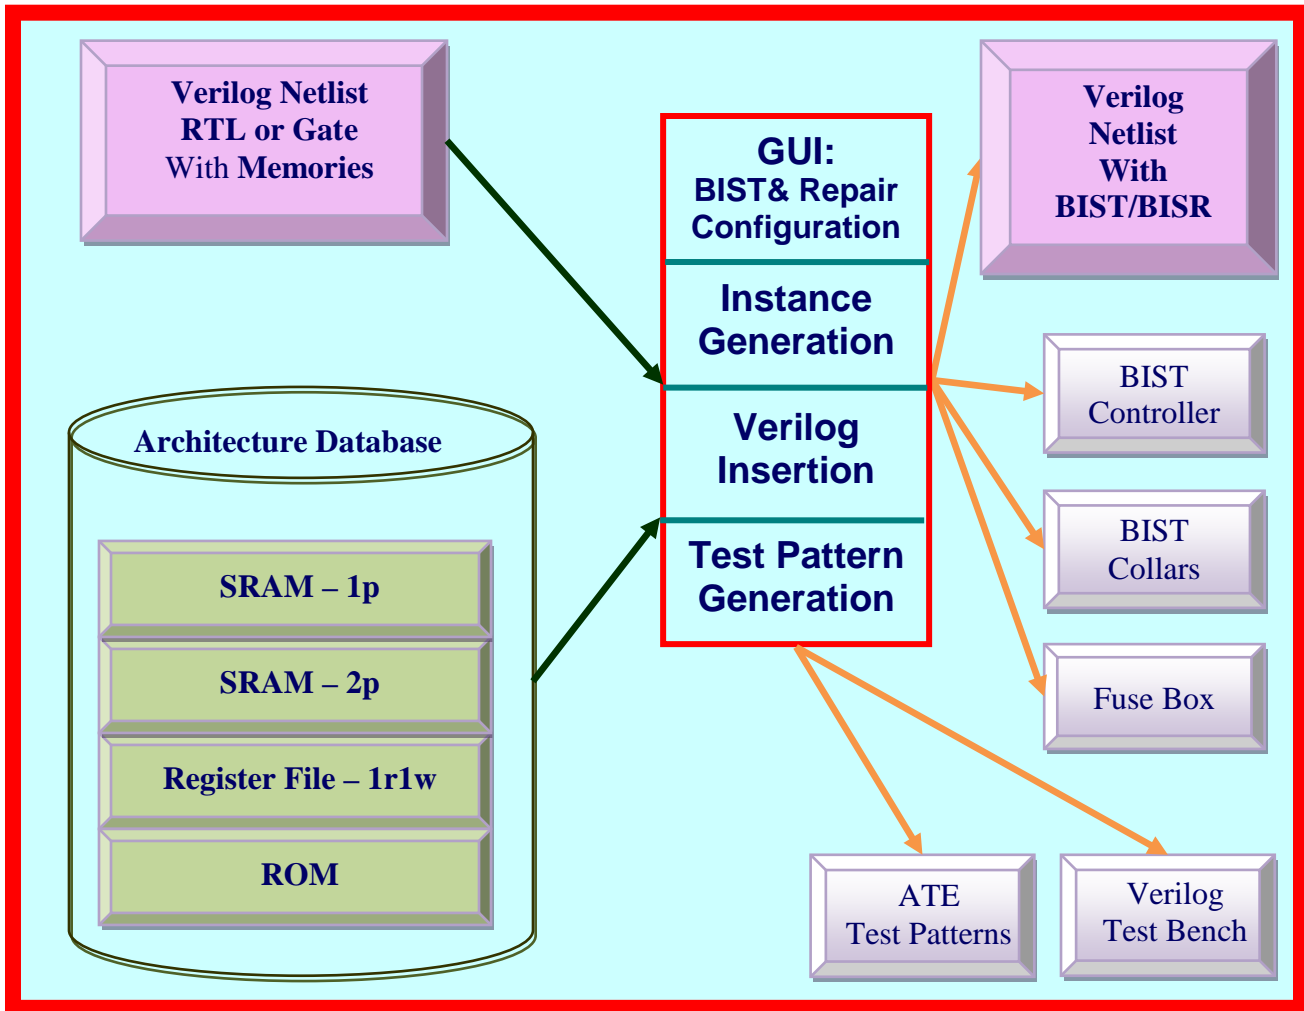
Verilog Netlist
RTL or Gate
With Memories

GUI:
BIST& Repair Configuration

Instance Generation

Verilog Insertion

Test Pattern Generation

Verilog Netlist With BIST/BISR

BIST Controller

BIST Collars

Fuse Box

Architecture Database

SRAM – 1p

SRAM – 2p

Register File – 1r1w

ROM

ATE Test Patterns

Verilog Test Bench